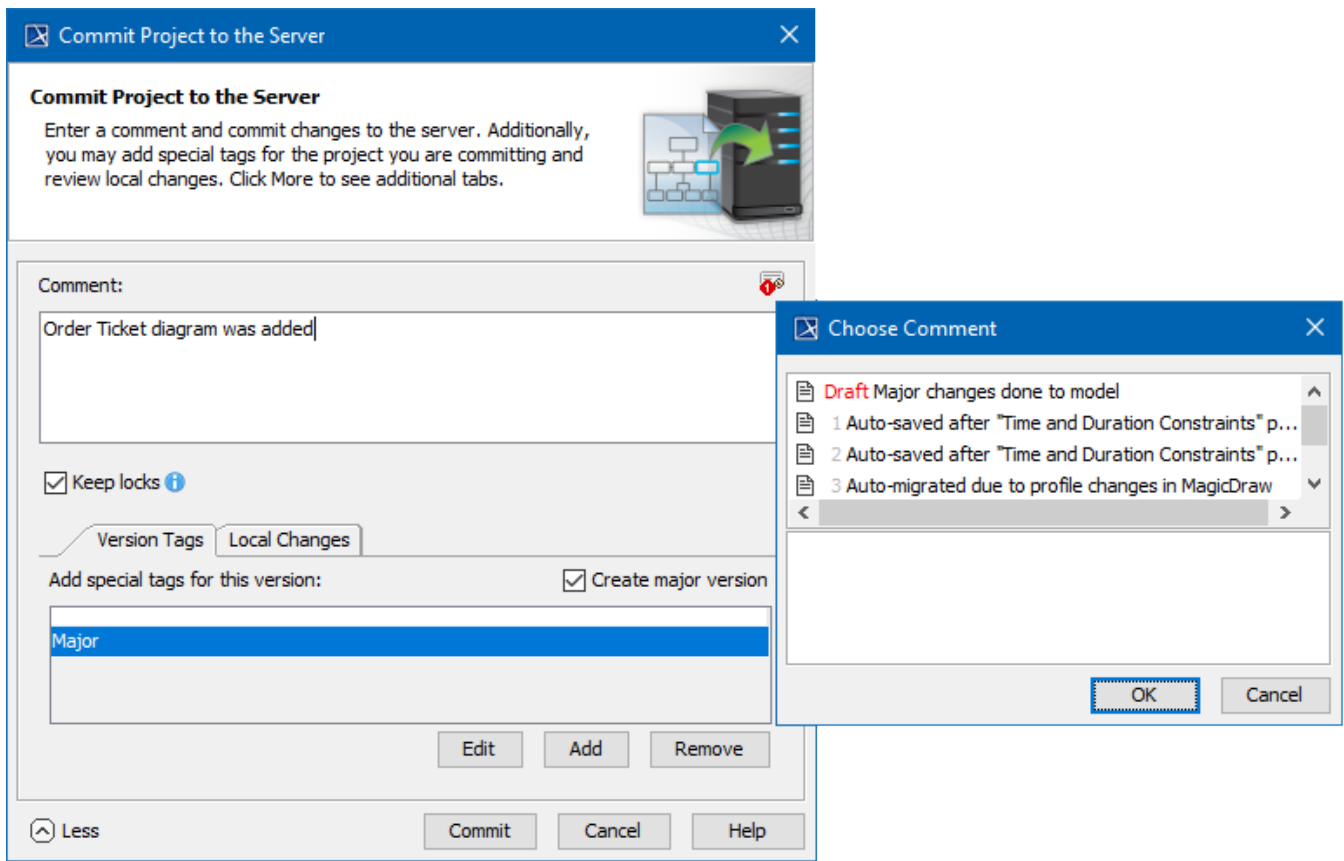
Commit Project to the Server

Commit Project to the Server

Enter a comment and commit changes to the server. Additionally, you may add special tags for the project you are committing and review local changes. Click More to see additional tabs.

Comment:

1

Order Ticket diagram was added

Keep locks

Version Tags

Local Changes

Add special tags for this version:

Create major version

Major

Edit

Add

Remove

Less

Commit

Cancel

Help

Choose Comment

Draft Major changes done to model

1 Auto-saved after "Time and Duration Constraints" p...

2 Auto-saved after "Time and Duration Constraints" p...

3 Auto-migrated due to profile changes in MagicDraw

OK

Cancel